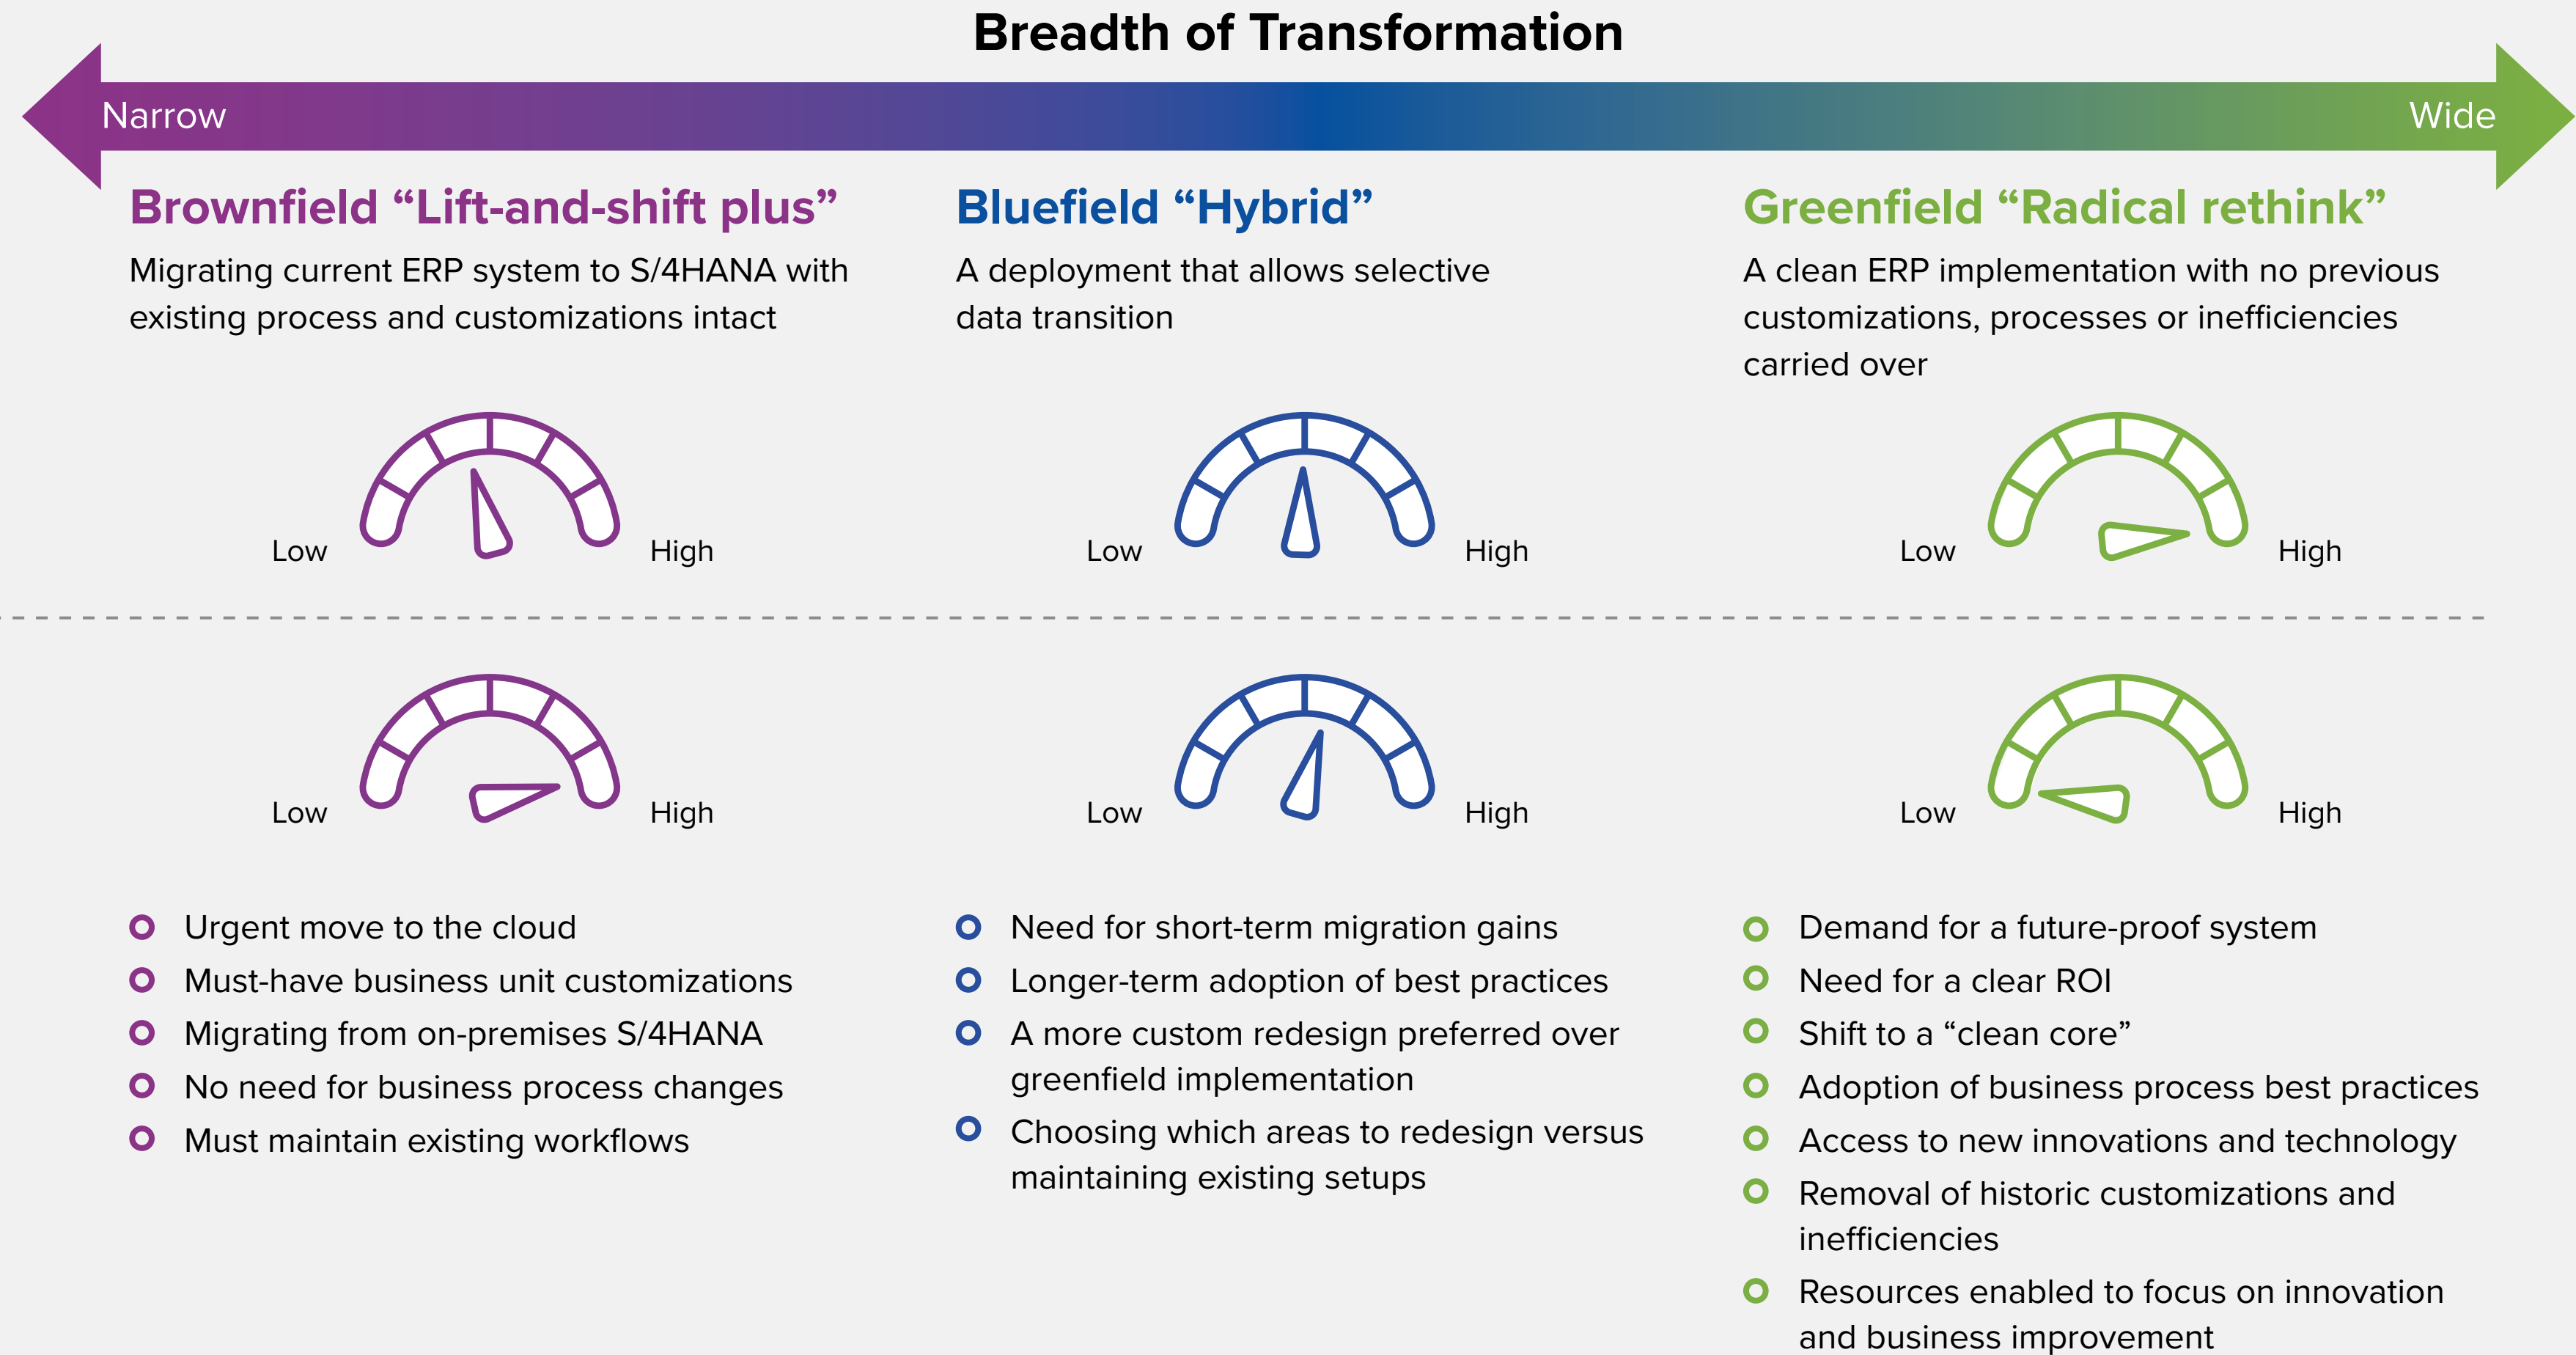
Breadth of Transformation

Narrow

Wide

Brownfield “Lift-and-shift plus”

Migrating current ERP system to S/4HANA with existing process and customizations intact

Low High

Low High

- Urgent move to the cloud
- Must-have business unit customizations
- Migrating from on-premises S/4HANA
- No need for business process changes
- Must maintain existing workflows

Bluefield “Hybrid”

A deployment that allows selective data transition

Low High

Low High

- Need for short-term migration gains
- Longer-term adoption of best practices
- A more custom redesign preferred over greenfield implementation
- Choosing which areas to redesign versus maintaining existing setups

Greenfield “Radical rethink”

A clean ERP implementation with no previous customizations, processes or inefficiencies carried over

Low High

Low High

- Demand for a future-proof system
- Need for a clear ROI
- Shift to a “clean core”
- Adoption of business process best practices
- Access to new innovations and technology
- Removal of historic customizations and inefficiencies
- Resources enabled to focus on innovation and business improvement